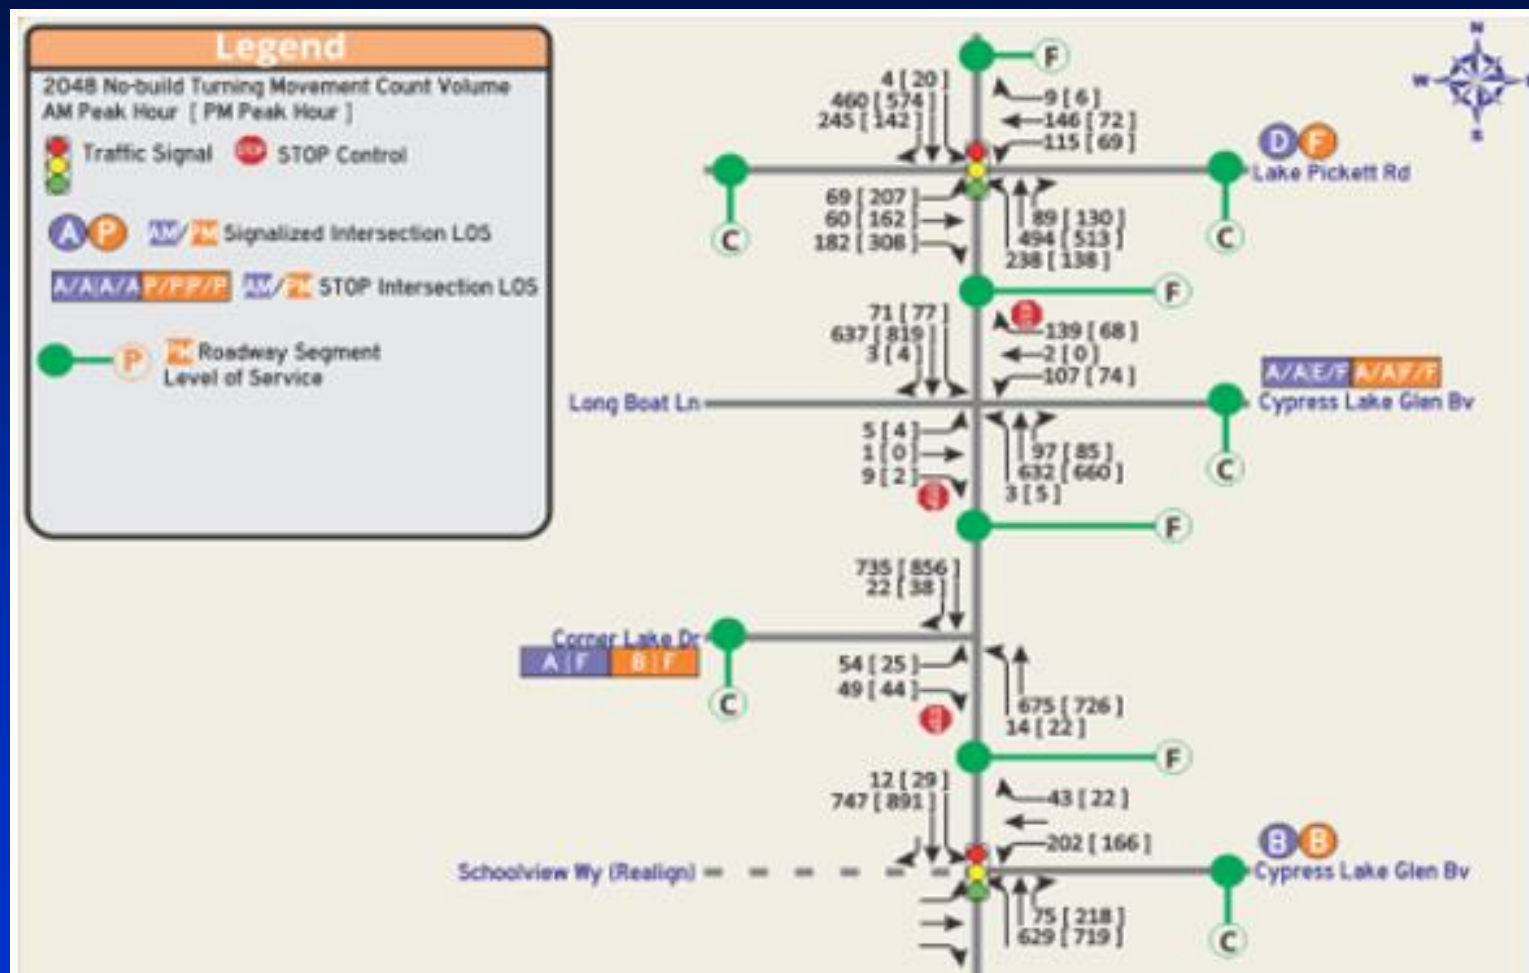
Legend
2048 No-build Turning Movement Count Volume
AM Peak Hour [ PM Peak Hour ]
Traffic Signal STOP Control
A P AM/PM Signalized Intersection LOS
A/A/A/A P/P/P/P AM/PM STOP Intersection LOS
P PM Roadway Segment Level of Service

N
W E
S

F
4 [ 20 ]
460 [ 574 ]
245 [ 142 ]
9 [ 6 ]
146 [ 72 ]
115 [ 69 ]
D F
Lake Pickett Rd
C
C
69 [ 207 ]
60 [ 162 ]
182 [ 308 ]
89 [ 130 ]
494 [ 513 ]
238 [ 138 ]
F
71 [ 77 ]
637 [ 819 ]
3 [ 4 ]
139 [ 68 ]
2 [ 0 ]
107 [ 74 ]
A/A/E/F A/A/F/F
Long Boat Ln
Cypress Lake Glen Bv
5 [ 4 ]
1 [ 0 ]
9 [ 2 ]
97 [ 85 ]
632 [ 660 ]
3 [ 5 ]
C
F
735 [ 856 ]
22 [ 38 ]
Corner Lake Dr
A F B F
54 [ 25 ]
49 [ 44 ]
675 [ 726 ]
14 [ 22 ]
C
F
12 [ 29 ]
747 [ 891 ]
43 [ 22 ]
202 [ 166 ]
B B
Schoolview Wy (Realign)
Cypress Lake Glen Bv
75 [ 218 ]
629 [ 719 ]
C